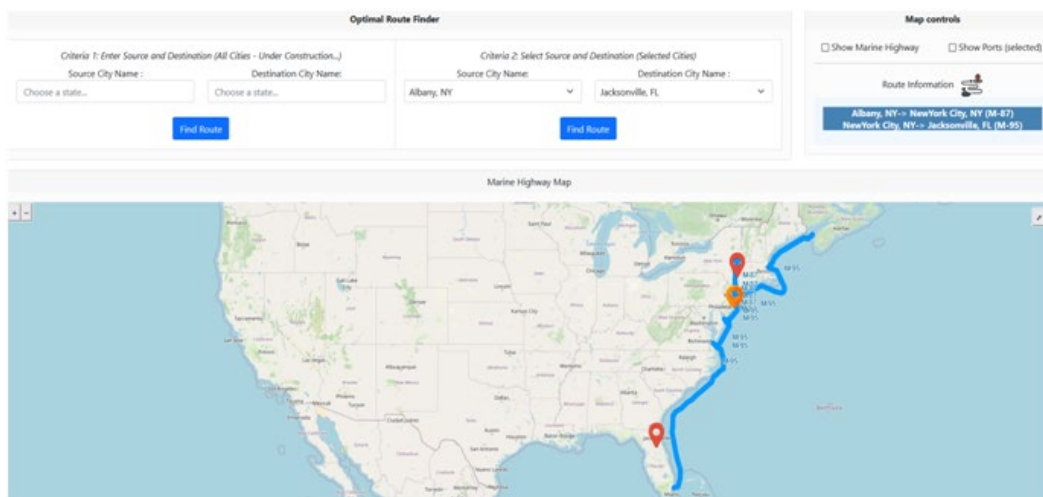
Optimal Route Finder

Criteria 1: Enter Source and Destination (All Cities - Under Construction...)

Source City Name :

Destination City Name:

Choose a state...

Choose a state...

Find Route

Criteria 2: Select Source and Destination (Selected Cities)

Source City Name:

Destination City Name :

Albany, NY

Jacksonville, FL

Find Route

Map controls

Show Marine Highway

Show Ports (selected)

Route Information

Albany, NY-> NewYork City, NY (M-87)
NewYork City, NY-> Jacksonville, FL (M-95)

Marine Highway Map

+
-

Boise
Salt Lake City
Denver
Sacramento
San Jose
Las Vegas
Albuquerque
Phoenix
Tucson
Kansas City
Tulsa
Dallas
Austin
Houston
Chicago
Detroit
Memphis
Atlanta
Raleigh
Philadelphia
Miami
Ciudad Juárez

M-95
M-95
M-87
M-95
M-95
M-95
M-95
M-95
M-95